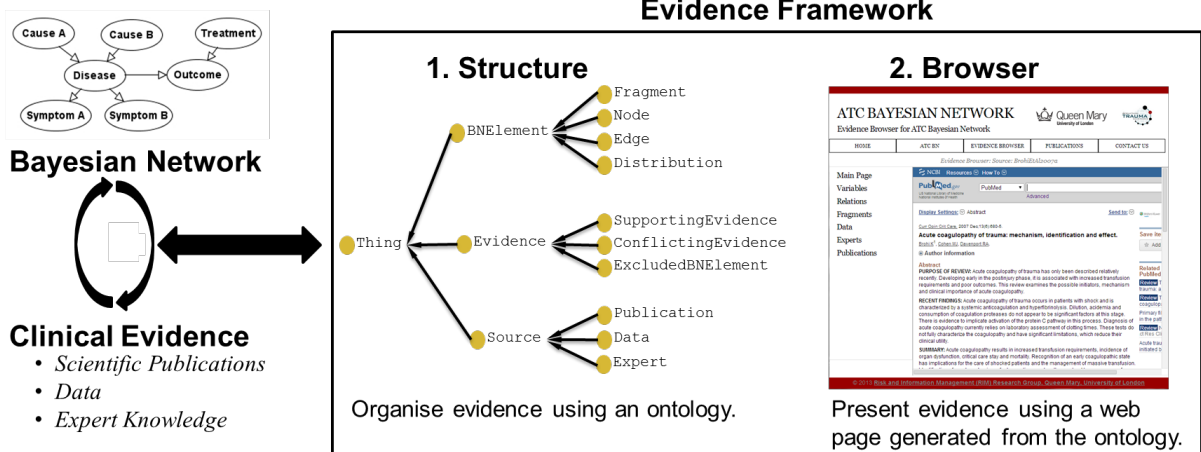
Cause A
Cause B
Treatment
Disease
Outcome
Symptom A
Symptom B

Bayesian Network

Clinical Evidence
• Scientific Publications
• Data
• Expert Knowledge

Evidence Framework

1. Structure

Thing
BNElement
Fragment
Node
Edge
Distribution
Evidence
SupportingEvidence
ConflictingEvidence
ExcludedBNElement
Source
Publication
Data
Expert

Organise evidence using an ontology.

2. Browser

ATC BAYESIAN NETWORK
Evidence Browser for ATC Bayesian Network
Queen Mary University of London
TRAUMA
HOME | ATC BN | EVIDENCE BROWSER | PUBLICATIONS | CONTACT US
Evidence Browser: Source: Brohi&Malaoz...
Main Page
Variables
Relations
Fragments
Data
Experts
Publications
NCBI Resources How To
PubMed
Advanced
Display Settings: Abstract
Send to:
Curr Opin Crit Care. 2007 Dec;13(6):680-5.
Acute coagulopathy of trauma: mechanism, identification and effect.
Brohi K, Cohen MJ, Davenport RA.
Author information
Abstract
PURPOSE OF REVIEW: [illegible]
RECENT FINDINGS: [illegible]
SUMMARY: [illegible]
Save ite
Add
Related
PubMed
Review
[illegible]
© 2013 Risk and Information Management (RIM) Research Group, Queen Mary, University of London

Present evidence using a web page generated from the ontology.